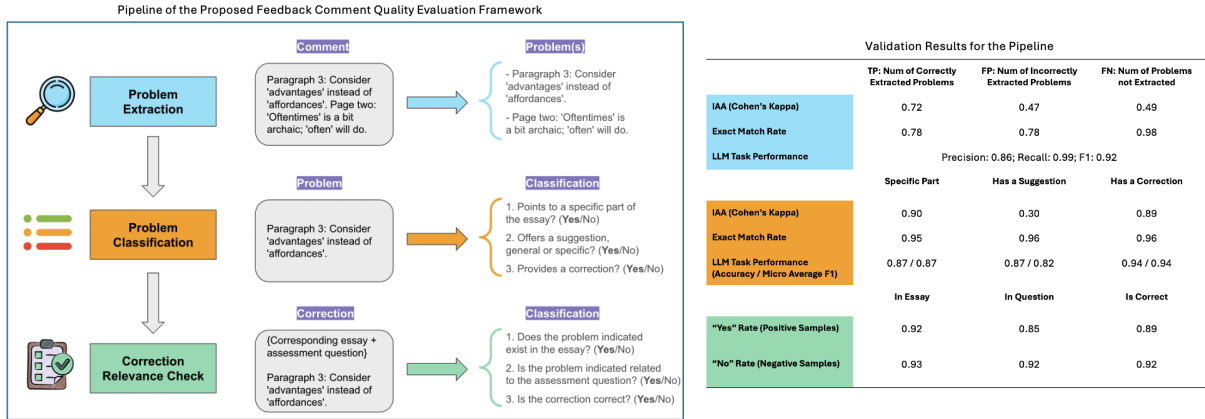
Pipeline of the Proposed Feedback Comment Quality Evaluation Framework

Problem Extraction

Comment

Paragraph 3: Consider 'advantages' instead of 'affordances'. Page two: 'Oftentimes' is a bit archaic; 'often' will do.

Problem(s)

- Paragraph 3: Consider 'advantages' instead of 'affordances'.

- Page two: 'Oftentimes' is a bit archaic; 'often' will do.

Problem Classification

Problem

Paragraph 3: Consider 'advantages' instead of 'affordances'.

Classification

1. Points to a specific part of the essay? (Yes/No)

2. Offers a suggestion, general or specific? (Yes/No)

3. Provides a correction? (Yes/No)

Correction Relevance Check

Correction

{Corresponding essay + assessment question}

Paragraph 3: Consider 'advantages' instead of 'affordances'.

Classification

1. Does the problem indicated exist in the essay? (Yes/No)

2. Is the problem indicated related to the assessment question? (Yes/No)

3. Is the correction correct? (Yes/No)

Validation Results for the Pipeline

| | TP: Num of Correctly Extracted Problems | FP: Num of Incorrectly Extracted Problems | FN: Num of Problems not Extracted |
|---|---|---|---|
| IAA (Cohen's Kappa) | 0.72 | 0.47 | 0.49 |
| Exact Match Rate | 0.78 | 0.78 | 0.98 |
| LLM Task Performance | Precision: 0.86; Recall: 0.99; F1: 0.92 | | |
| | Specific Part | Has a Suggestion | Has a Correction |
| IAA (Cohen's Kappa) | 0.90 | 0.30 | 0.89 |
| Exact Match Rate | 0.95 | 0.96 | 0.96 |
| LLM Task Performance (Accuracy / Micro Average F1) | 0.87 / 0.87 | 0.87 / 0.82 | 0.94 / 0.94 |
| | In Essay | In Question | Is Correct |
| "Yes" Rate (Positive Samples) | 0.92 | 0.85 | 0.89 |
| "No" Rate (Negative Samples) | 0.93 | 0.92 | 0.92 |